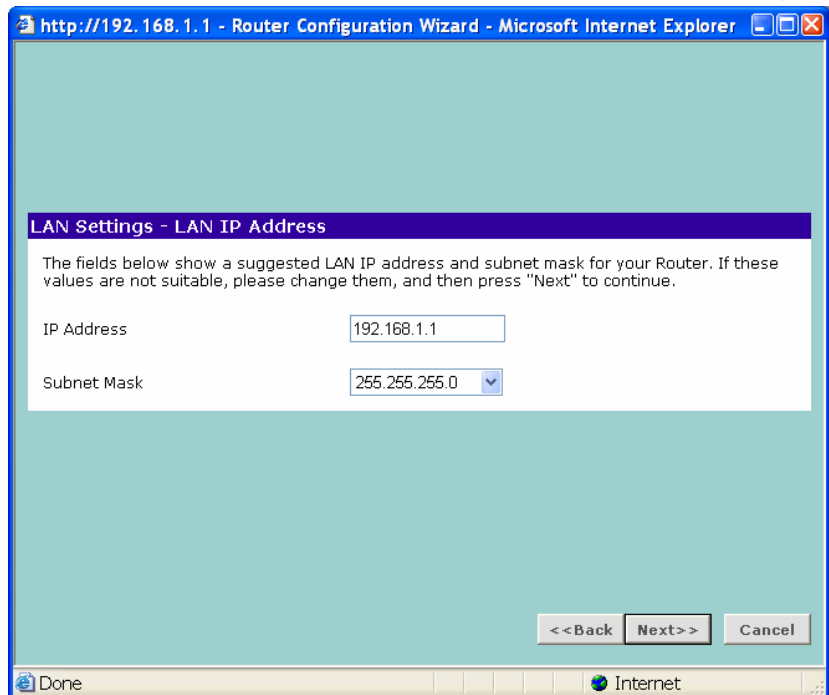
http://192.168.1.1 - Router Configuration Wizard - Microsoft Internet Explorer

LAN Settings - LAN IP Address

The fields below show a suggested LAN IP address and subnet mask for your Router. If these values are not suitable, please change them, and then press "Next" to continue.

IP Address 192.168.1.1

Subnet Mask 255.255.255.0

<<Back Next>> Cancel

Done Internet